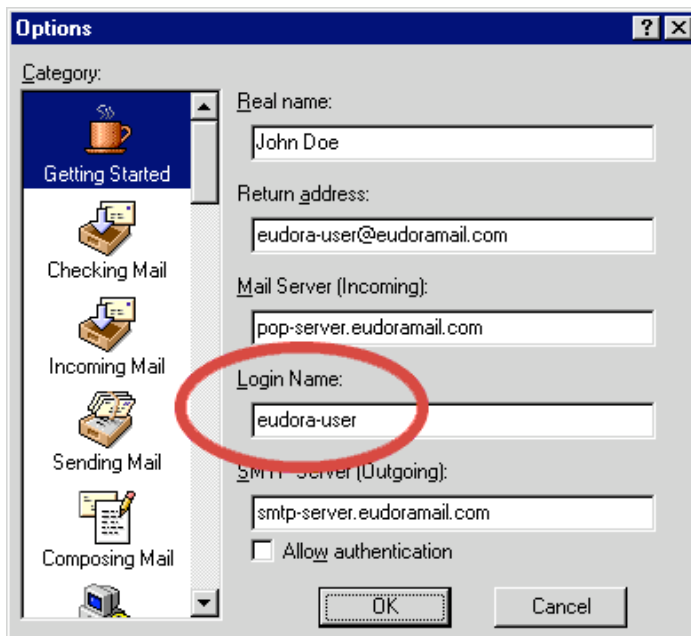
Options
?
Category:
Getting Started
Checking Mail
Incoming Mail
Sending Mail
Composing Mail
Real name:
John Doe
Return address:
eudora-user@eudoramail.com
Mail Server (Incoming):
pop-server.eudoramail.com
Login Name:
eudora-user
SMTP Server (Outgoing):
smtp-server.eudoramail.com
Allow authentication
OK
Cancel